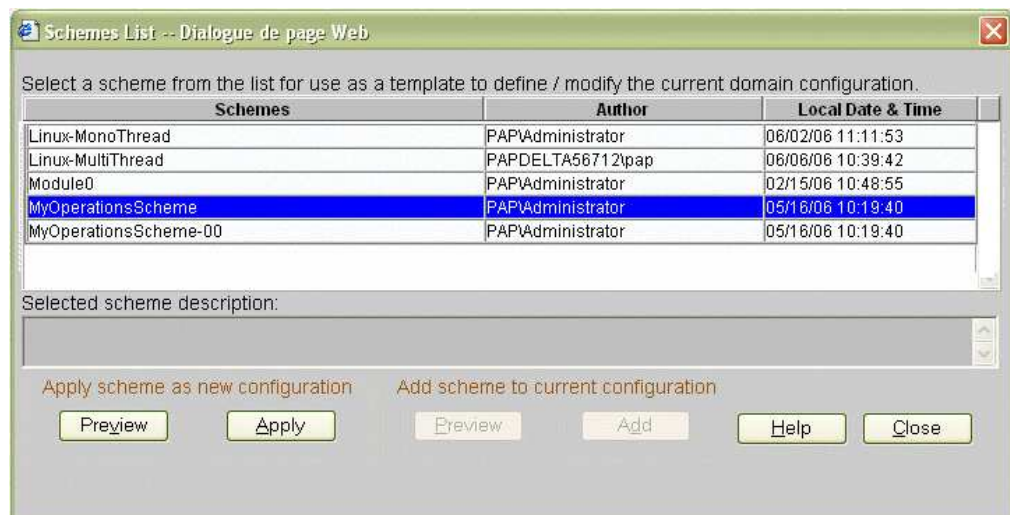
Schemes List -- Dialogue de page Web

Select a scheme from the list for use as a template to define / modify the current domain configuration.

| Schemes | Author | Local Date & Time |
|---|---|---|
| Linux-MonoThread | PAP\Administrator | 06/02/06 11:11:53 |
| Linux-MultiThread | PAPDELTA56712\pap | 06/06/06 10:39:42 |
| Module0 | PAP\Administrator | 02/15/06 10:48:55 |
| MyOperationsScheme | PAP\Administrator | 05/16/06 10:19:40 |
| MyOperationsScheme-00 | PAP\Administrator | 05/16/06 10:19:40 |

Selected scheme description:

Apply scheme as new configuration

Add scheme to current configuration

Preview

Apply

Preview

Add

Help

Close